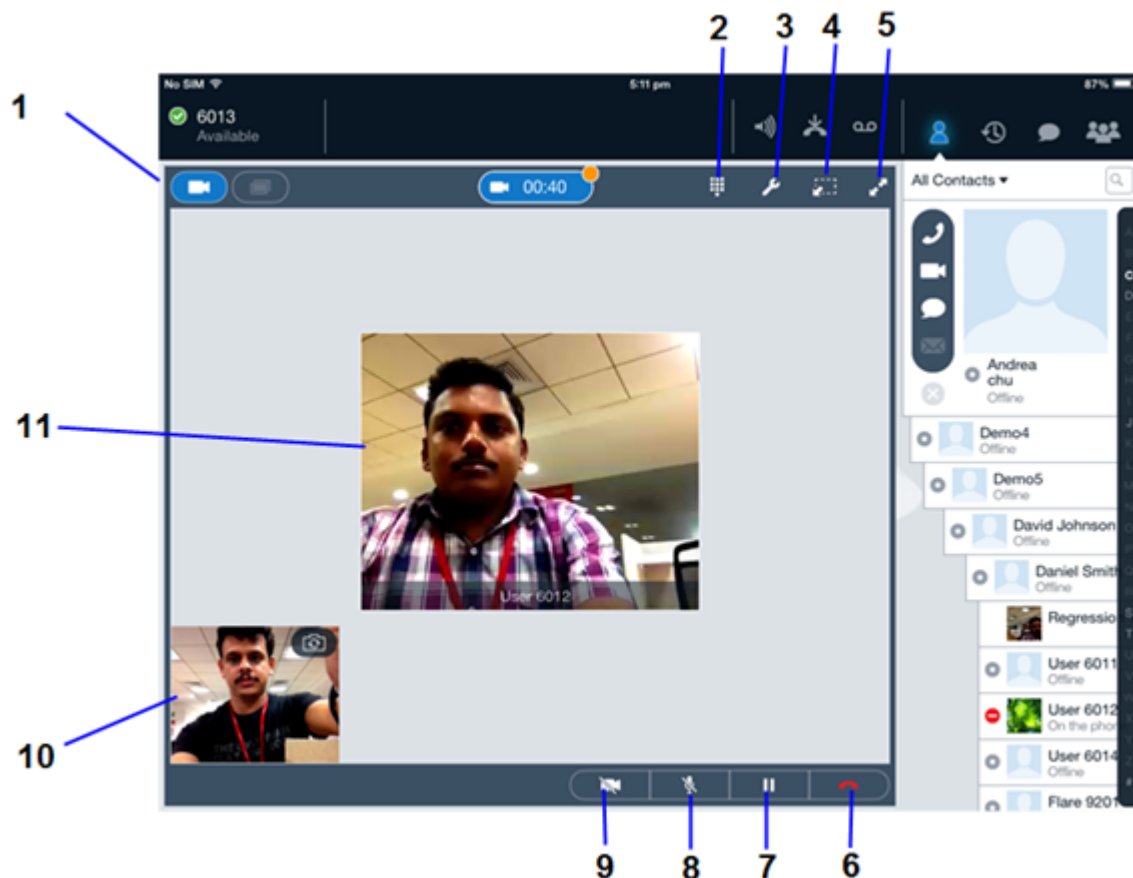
1
2
3
4
5
No SIM
5:11 pm
87%
6013
Available
00:40
All Contacts ▾
Andrea chu
Offline
Demo4
Offline
Demo5
Offline
David Johnson
Offline
Daniel Smit
Offline
Regressio
User 6011
Offline
User 6012
On the pho
User 6014
Offline
Flare 9201
11
User 6012
10
9
8
7
6